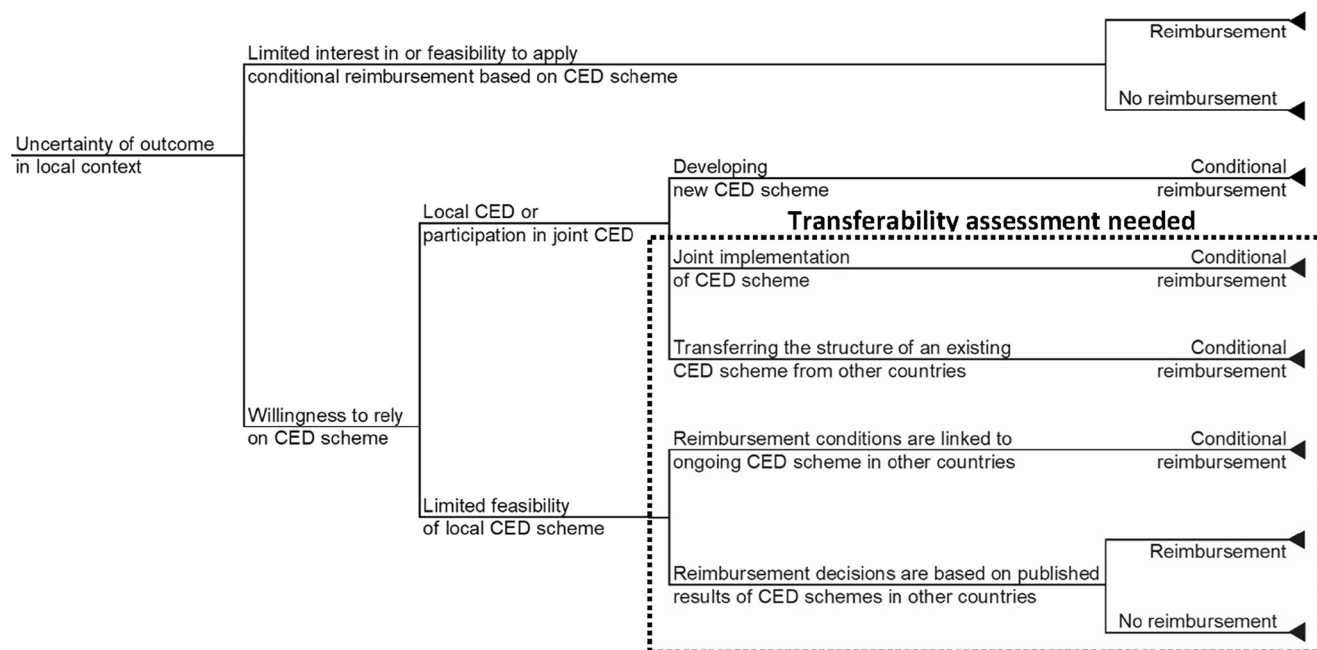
Limited interest in or feasibility to apply conditional reimbursement based on CED scheme

Reimbursement

No reimbursement

Uncertainty of outcome in local context

Developing new CED scheme

Conditional reimbursement

Local CED or participation in joint CED

Transferability assessment needed

Joint implementation of CED scheme

Conditional reimbursement

Transferring the structure of an existing CED scheme from other countries

Conditional reimbursement

Willingness to rely on CED scheme

Reimbursement conditions are linked to ongoing CED scheme in other countries

Conditional reimbursement

Limited feasibility of local CED scheme

Reimbursement

Reimbursement decisions are based on published results of CED schemes in other countries

No reimbursement